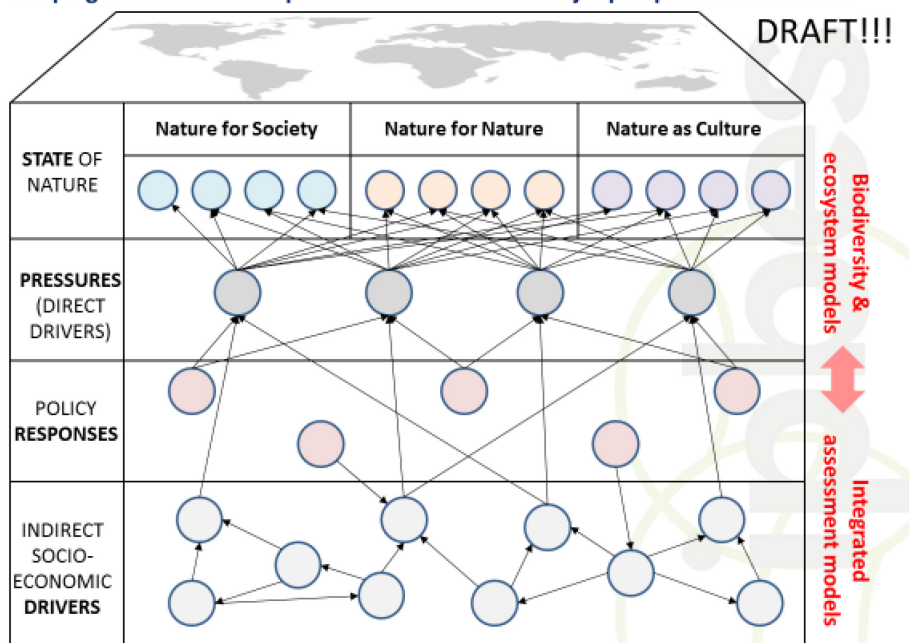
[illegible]

DRAFT!!!

| | Nature for Society | Nature for Nature | Nature as Culture |
|---|---|---|---|
| STATE OF NATURE | | | |

PRESSURES (DIRECT DRIVERS)

POLICY RESPONSES

INDIRECT SOCIO-ECONOMIC DRIVERS

Biodiversity & ecosystem models

Integrated assessment models